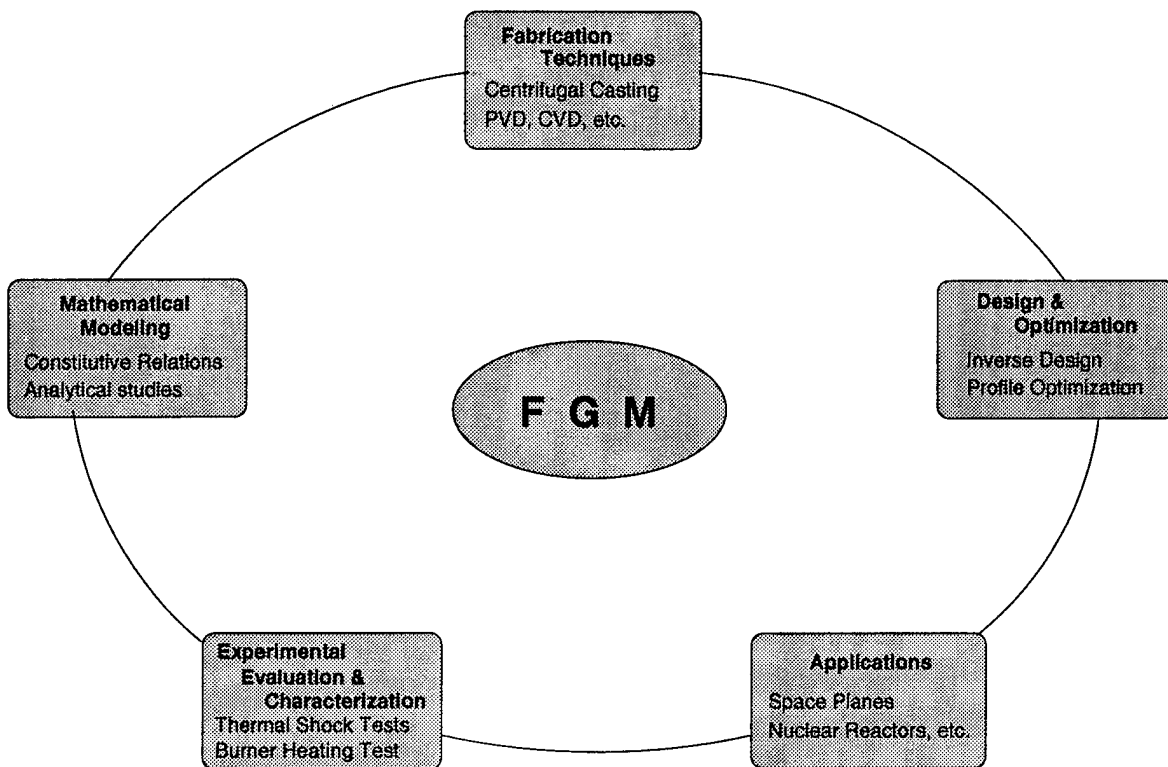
Fabrication Techniques
Centrifugal Casting
PVD, CVD, etc.

Mathematical Modeling
Constitutive Relations
Analytical studies

F G M

Design & Optimization
Inverse Design
Profile Optimization

Experimental Evaluation & Characterization
Thermal Shock Tests
Burner Heating Test

Applications
Space Planes
Nuclear Reactors, etc.